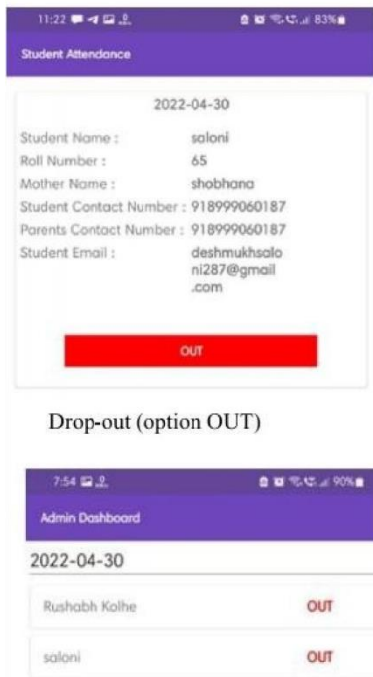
11:22 83%

Student Attendance

2022-04-30

Student Name : saloni
Roll Number : 65
Mother Name : shobhana
Student Contact Number : 918999060187
Parents Contact Number : 918999060187
Student Email : deshmukhsaloni287@gmail.com

OUT

Drop-out (option OUT)

7:54 90%

Admin Dashboard

2022-04-30

Rushabh Kolhe OUT

saloni OUT